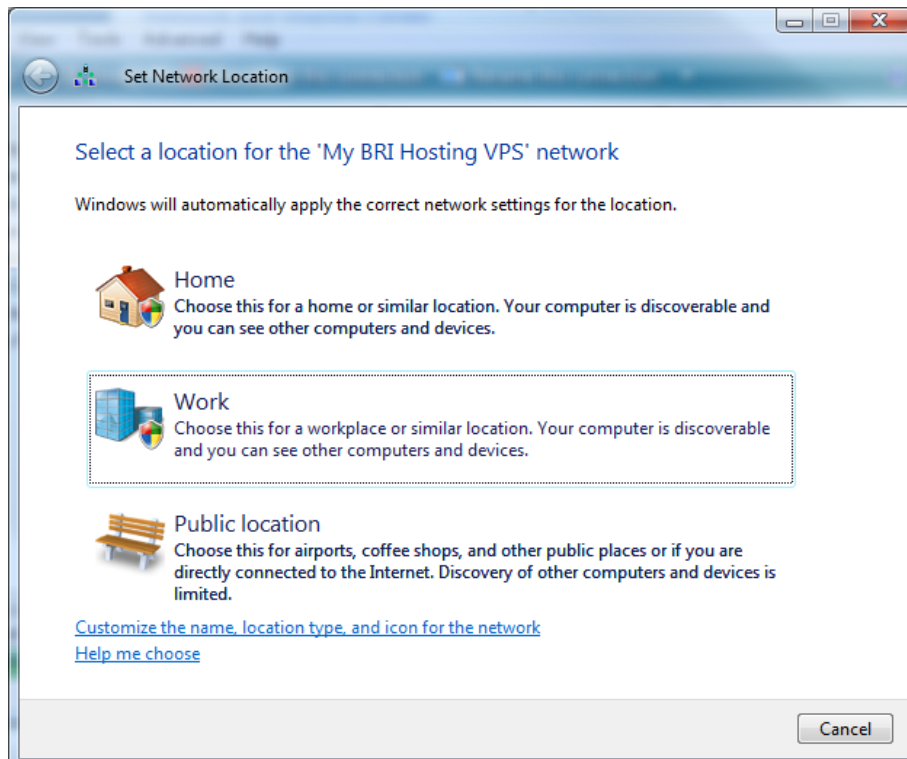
Set Network Location

Select a location for the 'My BRI Hosting VPS' network

Windows will automatically apply the correct network settings for the location.

Home
Choose this for a home or similar location. Your computer is discoverable and you can see other computers and devices.

Work
Choose this for a workplace or similar location. Your computer is discoverable and you can see other computers and devices.

Public location
Choose this for airports, coffee shops, and other public places or if you are directly connected to the Internet. Discovery of other computers and devices is limited.

Customize the name, location type, and icon for the network
Help me choose

Cancel